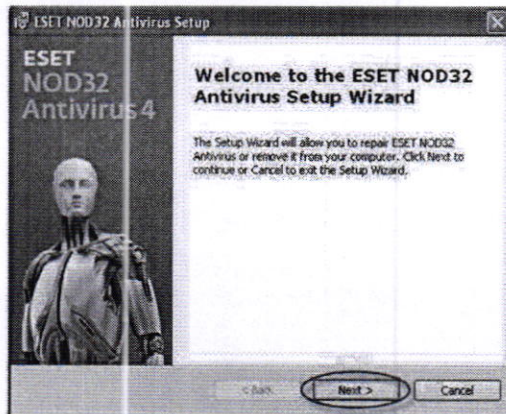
ESET NOD32 Antivirus Setup

ESET
NOD32
Antivirus 4

Welcome to the ESET NOD32 Antivirus Setup Wizard

The Setup Wizard will allow you to repair ESET NOD32 Antivirus or remove it from your computer. Click Next to continue or Cancel to exit the Setup Wizard.

< Back
Next >
Cancel